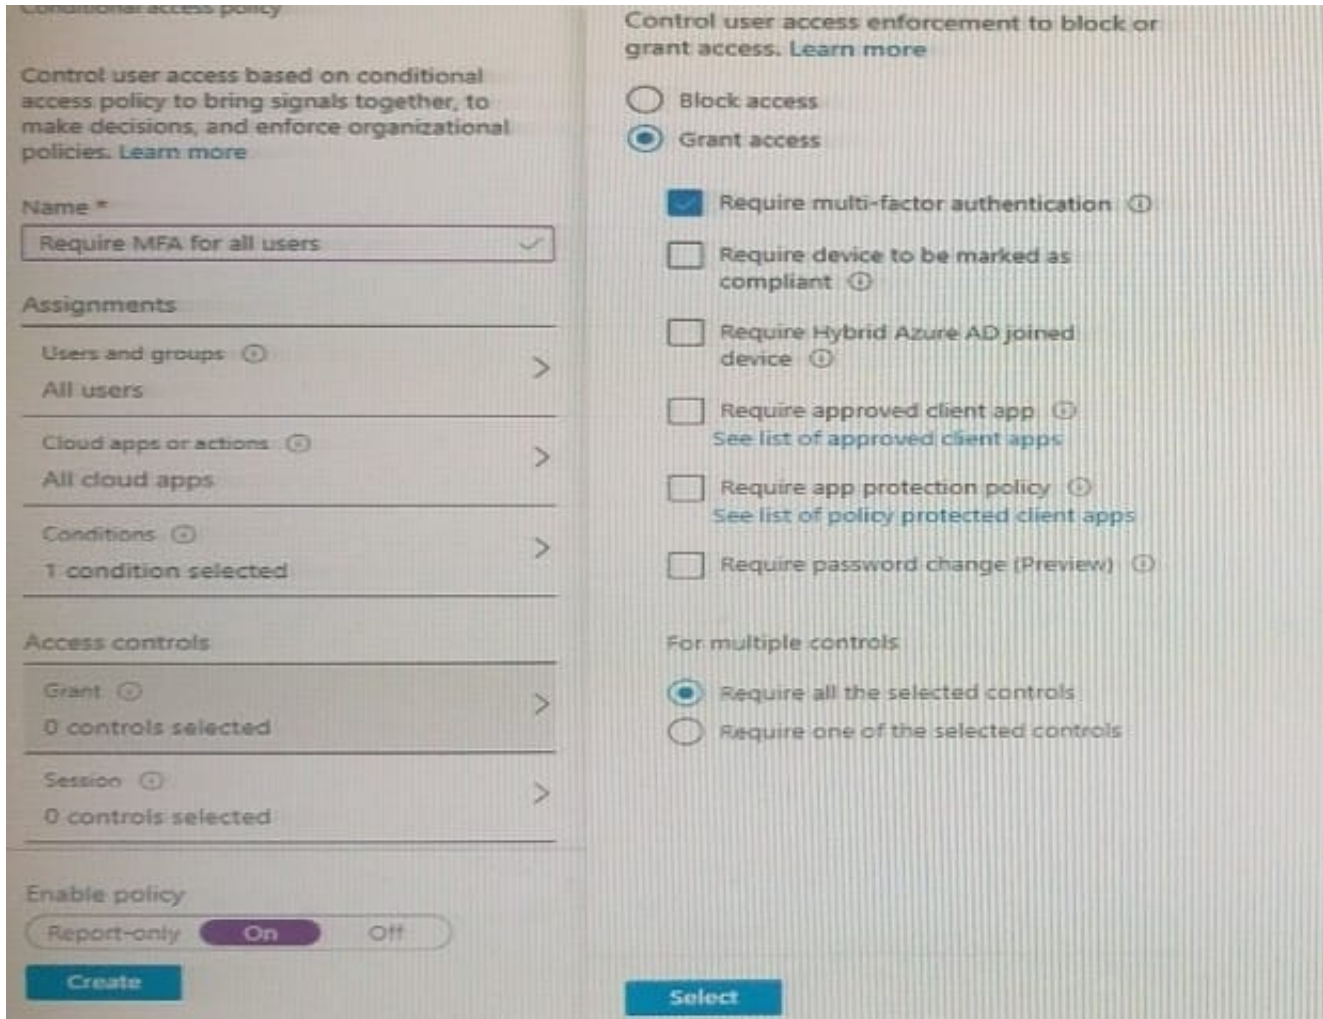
Conditional access policy

Control user access based on conditional access policy to bring signals together, to make decisions, and enforce organizational policies. Learn more

Name *

Require MFA for all users

Assignments

Users and groups ⓘ
All users

Cloud apps or actions ⓘ
All cloud apps

Conditions ⓘ
1 condition selected

Access controls

Grant ⓘ
0 controls selected

Session ⓘ
0 controls selected

Enable policy

Report-only On Off

Create

Control user access enforcement to block or grant access. Learn more

Block access

Grant access

Require multi-factor authentication ⓘ

Require device to be marked as compliant ⓘ

Require Hybrid Azure AD joined device ⓘ

Require approved client app ⓘ
See list of approved client apps

Require app protection policy ⓘ
See list of policy protected client apps

Require password change (Preview) ⓘ

For multiple controls

Require all the selected controls

Require one of the selected controls

Select